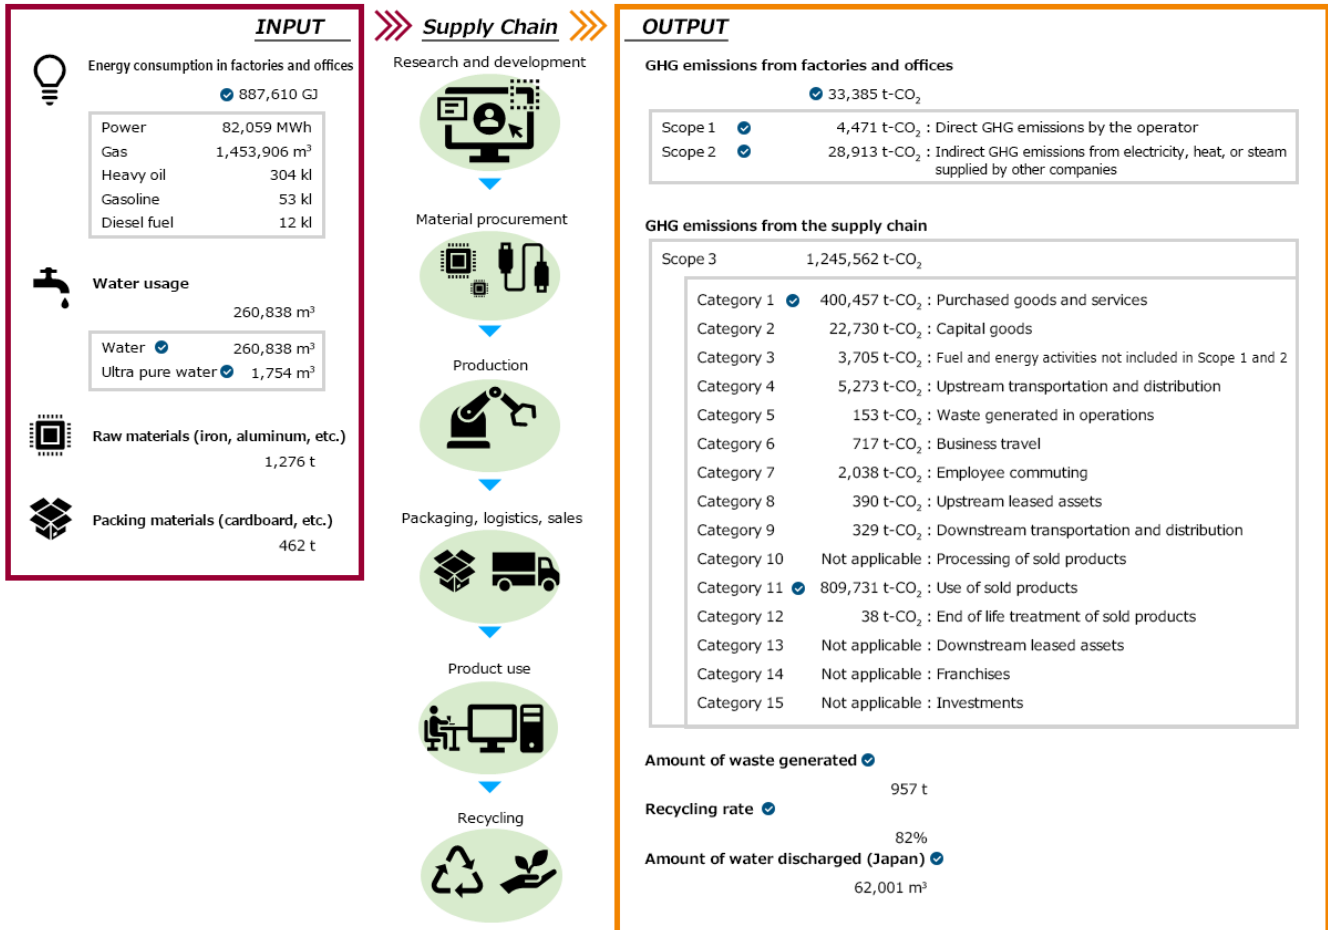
INPUT

Energy consumption in factories and offices

887,610 GJ

| Power | 82,059 MWh |
|---|---|
| Gas | 1,453,906 $m^3$ |
| Heavy oil | 304 kl |
| Gasoline | 53 kl |
| Diesel fuel | 12 kl |

Water usage

260,838 $m^3$

| Water | 260,838 $m^3$ |
|---|---|
| Ultra pure water | 1,754 $m^3$ |

Raw materials (iron, aluminum, etc.)

1,276 t

Packing materials (cardboard, etc.)

462 t

Supply Chain

Research and development

Material procurement

Production

Packaging, logistics, sales

Product use

Recycling

OUTPUT

GHG emissions from factories and offices

33,385 t-$CO_2$

| Scope 1 | 4,471 t-$CO_2$ | : Direct GHG emissions by the operator |
|---|---|---|
| Scope 2 | 28,913 t-$CO_2$ | : Indirect GHG emissions from electricity, heat, or steam supplied by other companies |

GHG emissions from the supply chain

Scope 3 1,245,562 t-$CO_2$

| Category 1 | 400,457 t-$CO_2$ | : Purchased goods and services |
|---|---|---|
| Category 2 | 22,730 t-$CO_2$ | : Capital goods |
| Category 3 | 3,705 t-$CO_2$ | : Fuel and energy activities not included in Scope 1 and 2 |
| Category 4 | 5,273 t-$CO_2$ | : Upstream transportation and distribution |
| Category 5 | 153 t-$CO_2$ | : Waste generated in operations |
| Category 6 | 717 t-$CO_2$ | : Business travel |
| Category 7 | 2,038 t-$CO_2$ | : Employee commuting |
| Category 8 | 390 t-$CO_2$ | : Upstream leased assets |
| Category 9 | 329 t-$CO_2$ | : Downstream transportation and distribution |
| Category 10 | Not applicable | : Processing of sold products |
| Category 11 | 809,731 t-$CO_2$ | : Use of sold products |
| Category 12 | 38 t-$CO_2$ | : End of life treatment of sold products |
| Category 13 | Not applicable | : Downstream leased assets |
| Category 14 | Not applicable | : Franchises |
| Category 15 | Not applicable | : Investments |

Amount of waste generated

957 t

Recycling rate

82%

Amount of water discharged (Japan)

62,001 $m^3$